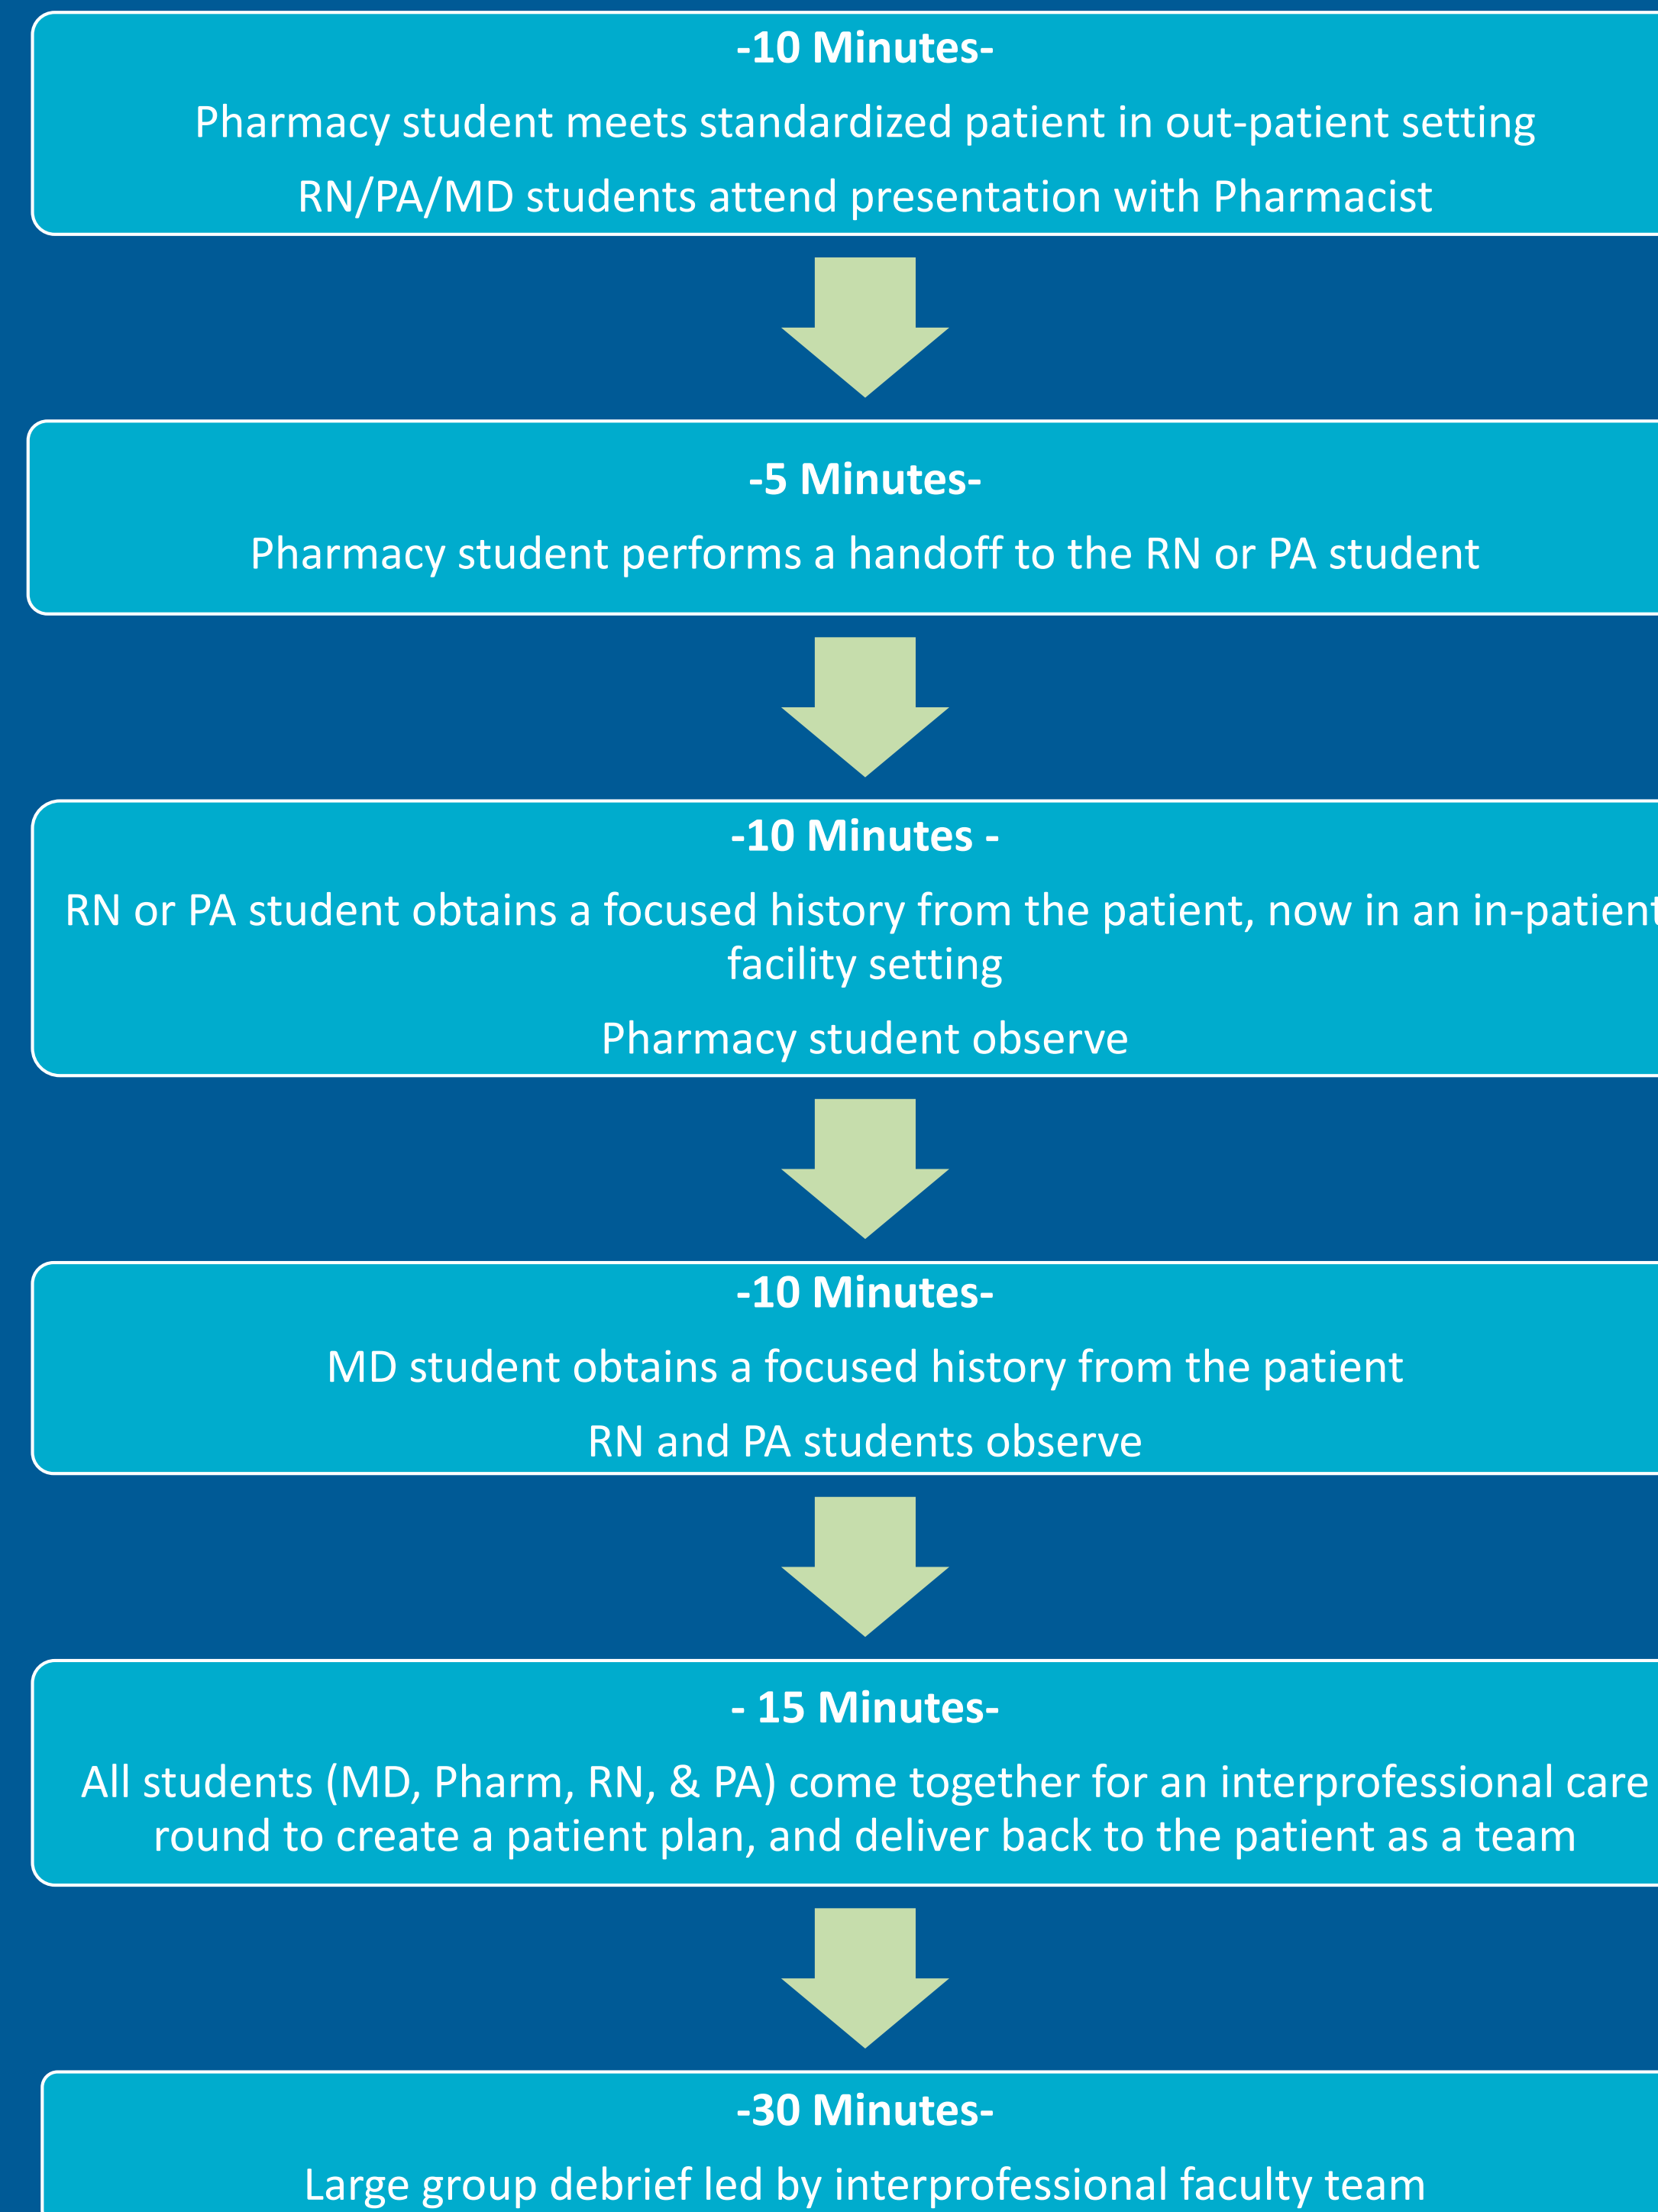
-10 Minutes-

Pharmacy student meets standardized patient in out-patient setting

RN/PA/MD students attend presentation with Pharmacist

-5 Minutes-

Pharmacy student performs a handoff to the RN or PA student

-10 Minutes -

RN or PA student obtains a focused history from the patient, now in an in-patient facility setting

Pharmacy student observe

-10 Minutes-

MD student obtains a focused history from the patient

RN and PA students observe

- 15 Minutes-

All students (MD, Pharm, RN, & PA) come together for an interprofessional care round to create a patient plan, and deliver back to the patient as a team

-30 Minutes-

Large group debrief led by interprofessional faculty team